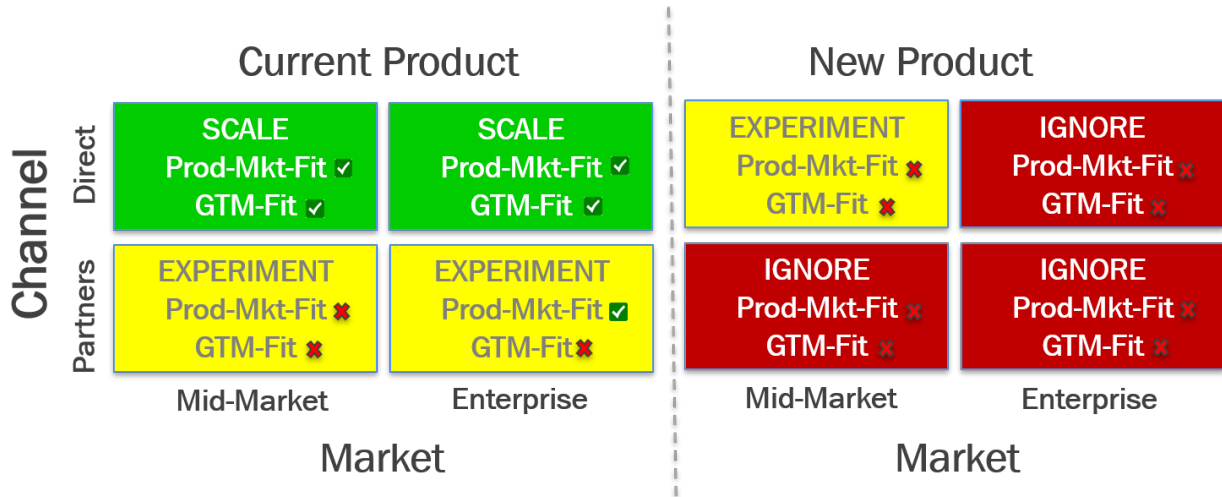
Current Product

New Product

Channel

Direct

Partners

| | Mid-Market | Enterprise |
|---|---|---|
| Direct | SCALE Prod-Mkt-Fit ✓ GTM-Fit ✓ | SCALE Prod-Mkt-Fit ✓ GTM-Fit ✓ |
| Partners | EXPERIMENT Prod-Mkt-Fit ✗ GTM-Fit ✗ | EXPERIMENT Prod-Mkt-Fit ✓ GTM-Fit ✗ |

Market

| | Mid-Market | Enterprise |
|---|---|---|
| Direct | EXPERIMENT Prod-Mkt-Fit ✗ GTM-Fit ✗ | IGNORE Prod-Mkt-Fit ✗ GTM-Fit ✗ |
| Partners | IGNORE Prod-Mkt-Fit ✗ GTM-Fit ✗ | IGNORE Prod-Mkt-Fit ✗ GTM-Fit ✗ |

Market